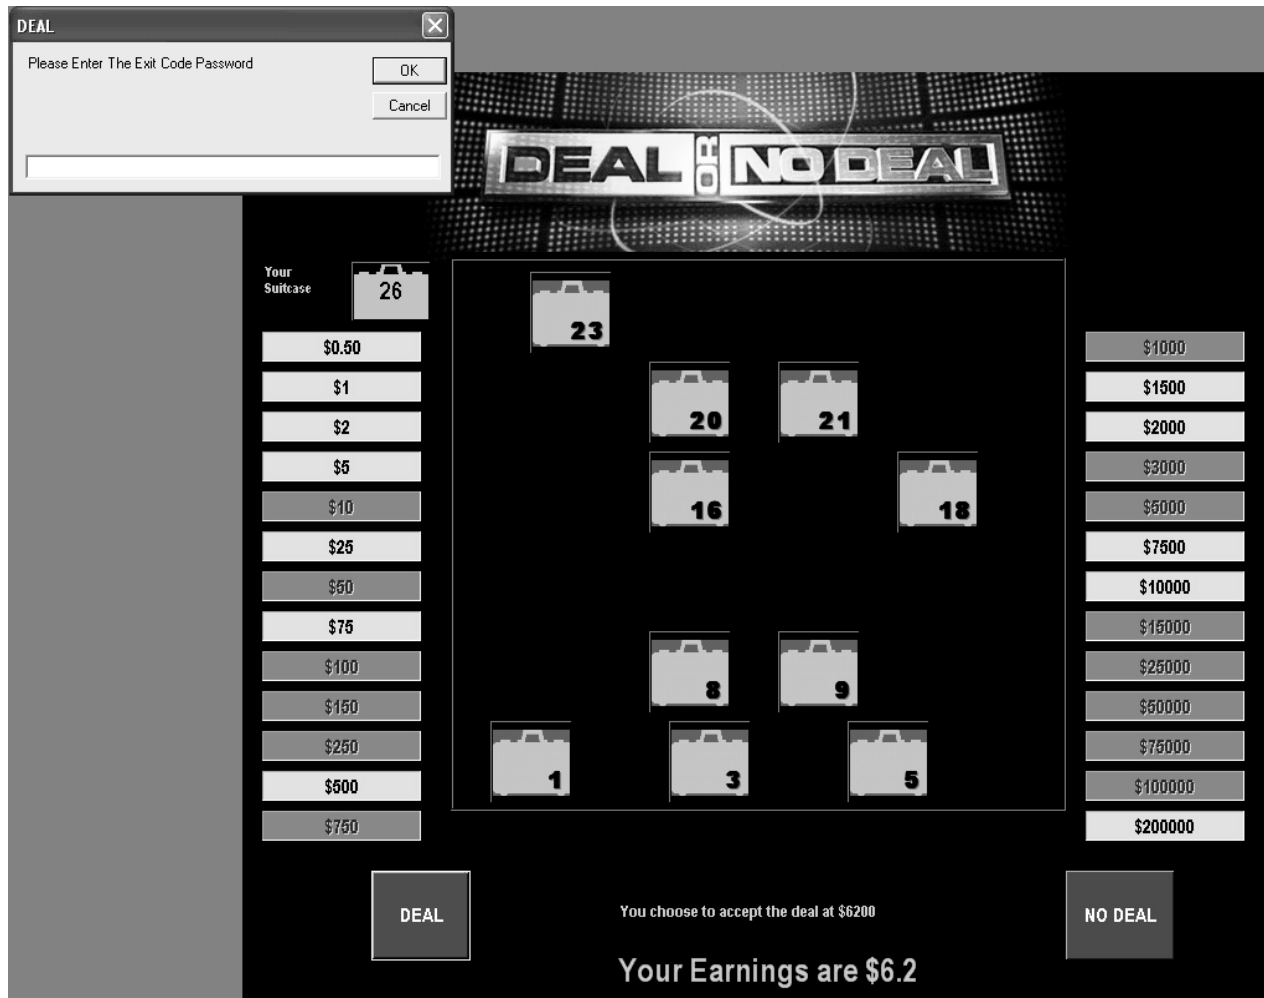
DEAL

Please Enter The Exit Code Password

OK

Cancel

DEAL OR NO DEAL

Your Suitcase

26

$0.50
$1
$2
$5
$10
$25
$50
$75
$100
$150
$250
$500
$750

23

20

21

16

18

8

9

1

3

5

$1000
$1500
$2000
$3000
$5000
$7500
$10000
$15000
$25000
$50000
$75000
$100000
$200000

DEAL

You choose to accept the deal at $6200

Your Earnings are $6.2

NO DEAL